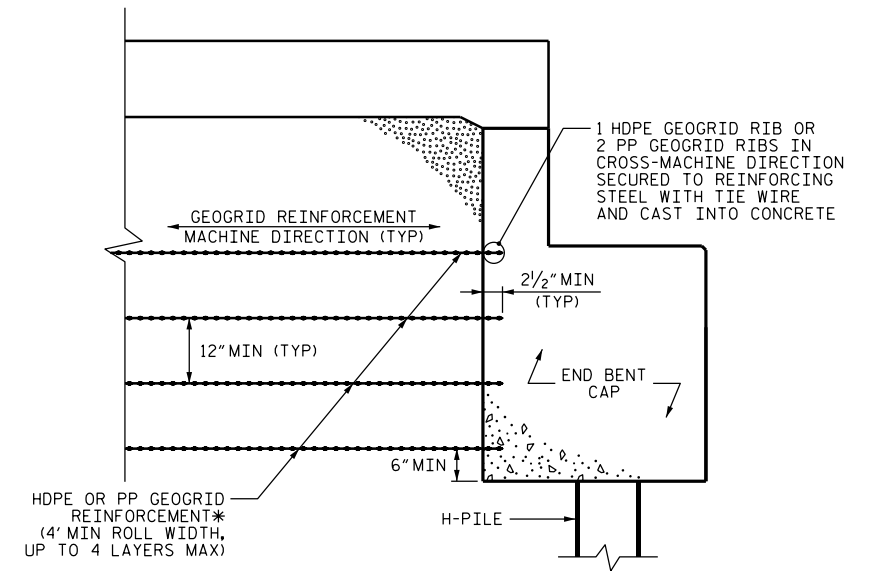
1 HDPE GEOGRID RIB OR 2 PP GEOGRID RIBS IN CROSS-MACHINE DIRECTION SECURED TO REINFORCING STEEL WITH TIE WIRE AND CAST INTO CONCRETE

GEOGRID REINFORCEMENT MACHINE DIRECTION (TYP)

$2\frac{1}{2}$" MIN (TYP)

12" MIN (TYP)

END BENT CAP

6" MIN

HDPE OR PP GEOGRID REINFORCEMENT✻ (4' MIN ROLL WIDTH, UP TO 4 LAYERS MAX)

H-PILE